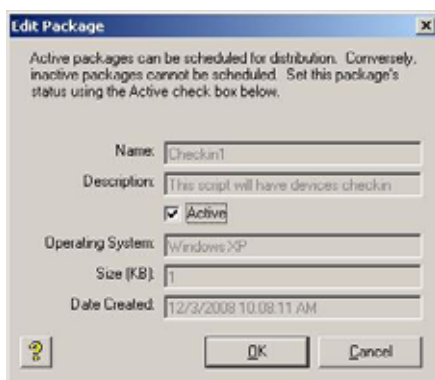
Edit Package

Active packages can be scheduled for distribution. Conversely, inactive packages cannot be scheduled. Set this package's status using the Active check box below.

Name: Checkin1

Description: This script will have devices checkin

Active

Operating System: Windows XP

Size (KB): 1

Date Created: 12/3/2008 10:08:11 AM

?

OK

Cancel